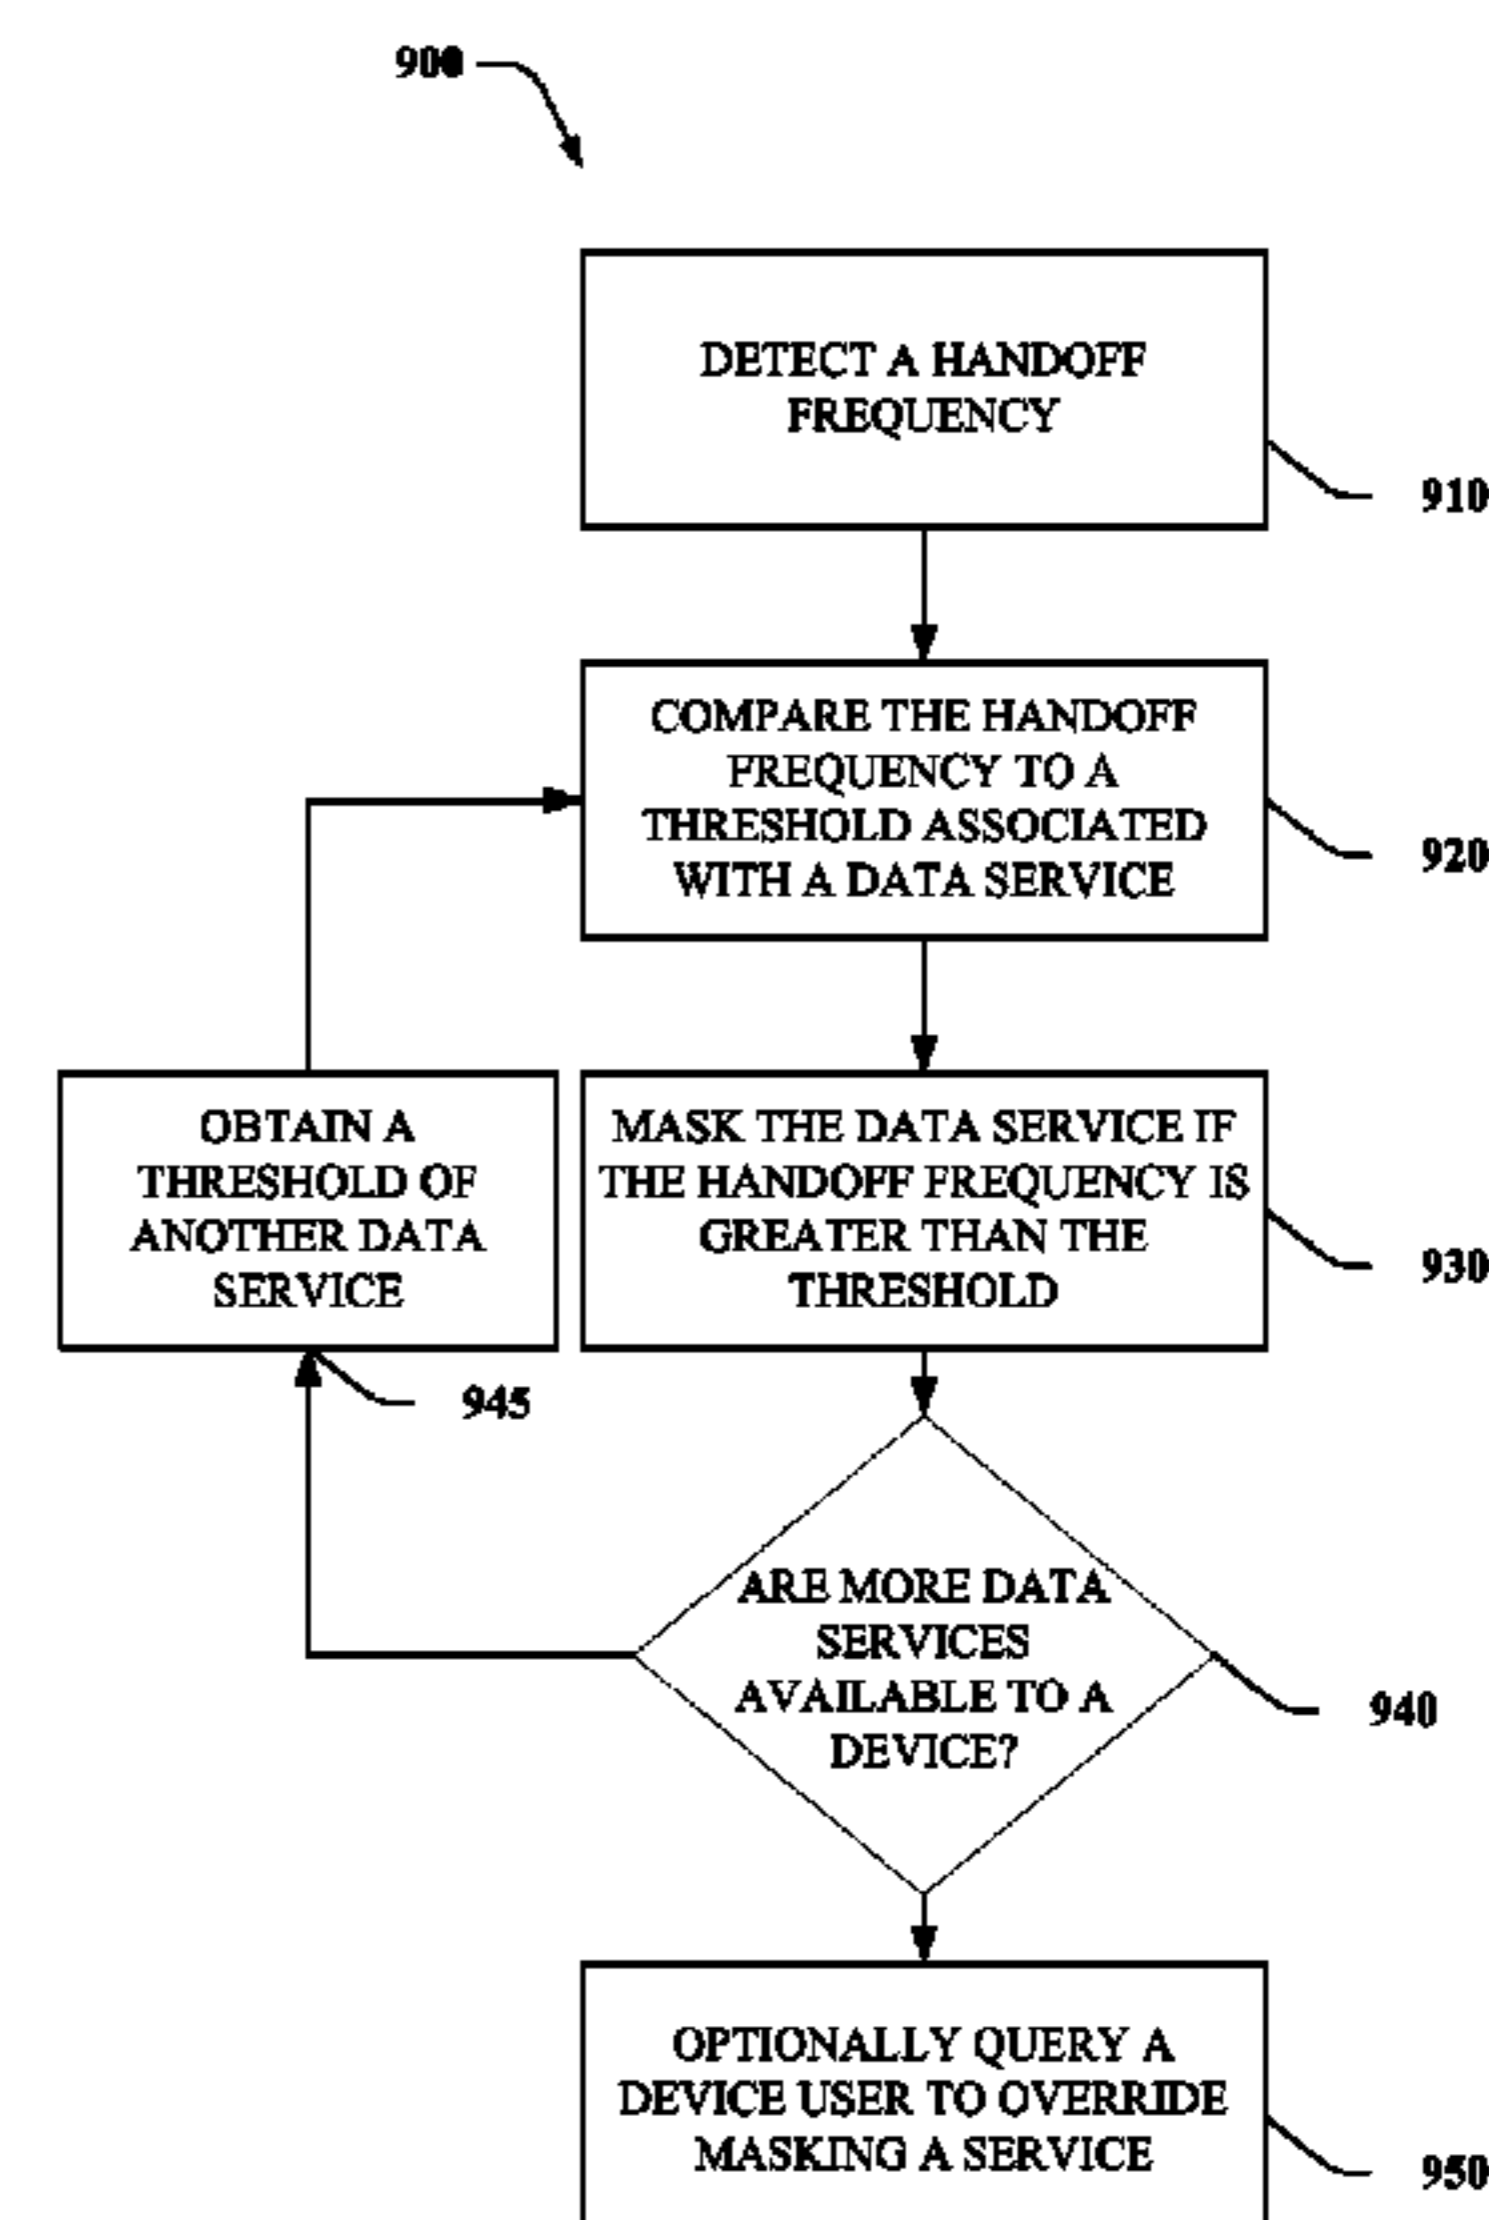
900

DETECT A HANDOFF FREQUENCY

910

COMPARE THE HANDOFF FREQUENCY TO A THRESHOLD ASSOCIATED WITH A DATA SERVICE

920

OBTAIN A THRESHOLD OF ANOTHER DATA SERVICE

MASK THE DATA SERVICE IF THE HANDOFF FREQUENCY IS GREATER THAN THE THRESHOLD

930

945

ARE MORE DATA SERVICES AVAILABLE TO A DEVICE?

940

OPTIONALLY QUERY A DEVICE USER TO OVERRIDE MASKING A SERVICE

950